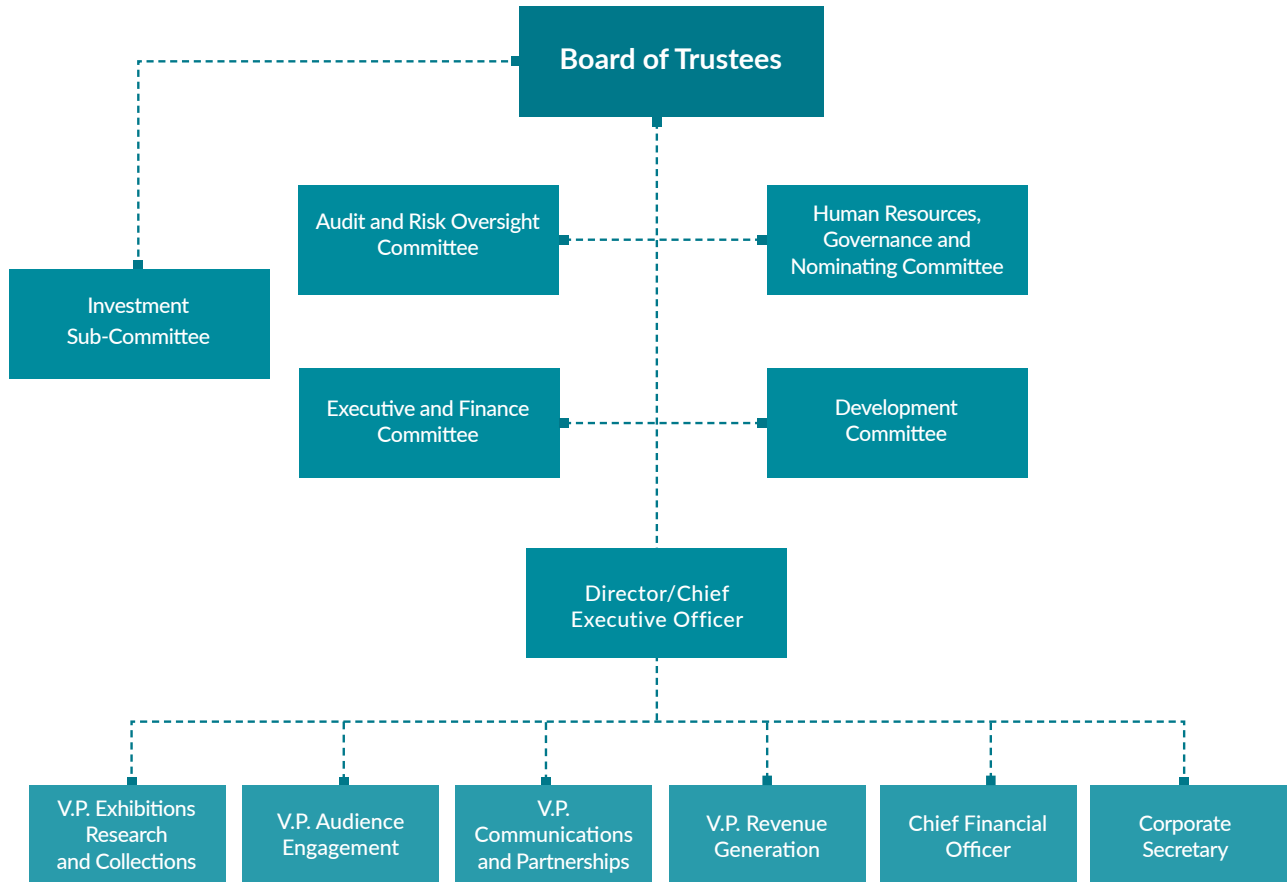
Board of Trustees

Investment Sub-Committee

Audit and Risk Oversight Committee

Human Resources, Governance and Nominating Committee

Executive and Finance Committee

Development Committee

Director/Chief Executive Officer

V.P. Exhibitions Research and Collections

V.P. Audience Engagement

V.P. Communications and Partnerships

V.P. Revenue Generation

Chief Financial Officer

Corporate Secretary